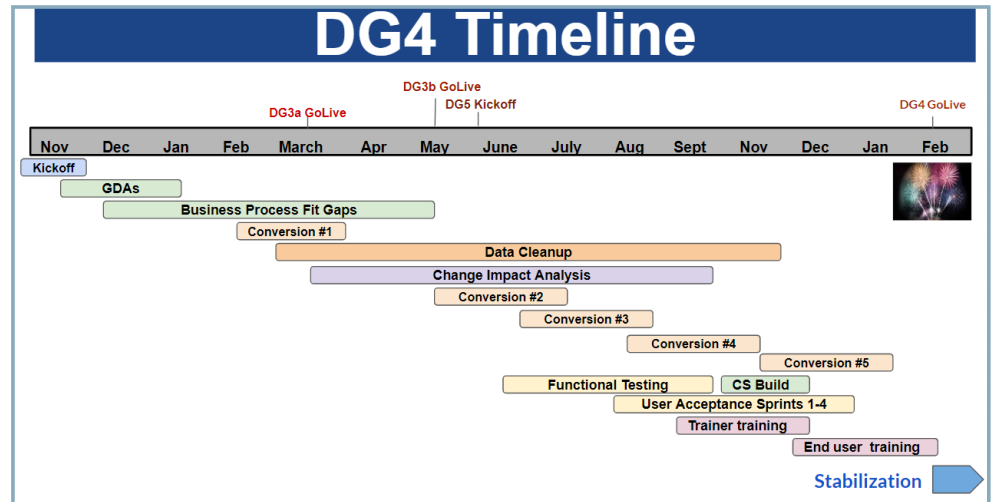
DG4 Timeline

DG3b GoLive
DG5 Kickoff
DG3a GoLive
DG4 GoLive

| Nov | Dec | Jan | Feb | March | Apr | May | June | July | Aug | Sept | Nov | Dec | Jan | Feb |
|---|---|---|---|---|---|---|---|---|---|---|---|---|---|---|

Kickoff
GDAs
Business Process Fit Gaps
Conversion #1
Data Cleanup
Change Impact Analysis
Conversion #2
Conversion #3
Conversion #4
Conversion #5
Functional Testing
CS Build
User Acceptance Sprints 1-4
Trainer training
End user training
Stabilization